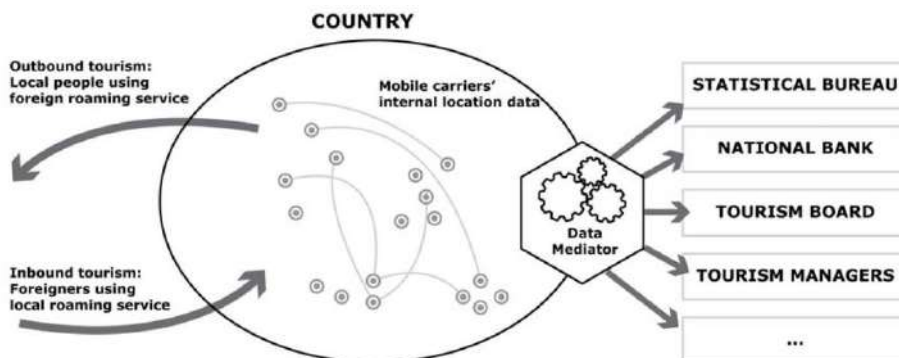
COUNTRY

Outbound tourism: Local people using foreign roaming service

Mobile carriers' internal location data

Inbound tourism: Foreigners using local roaming service

Data Mediator

STATISTICAL BUREAU

NATIONAL BANK

TOURISM BOARD

TOURISM MANAGERS

...